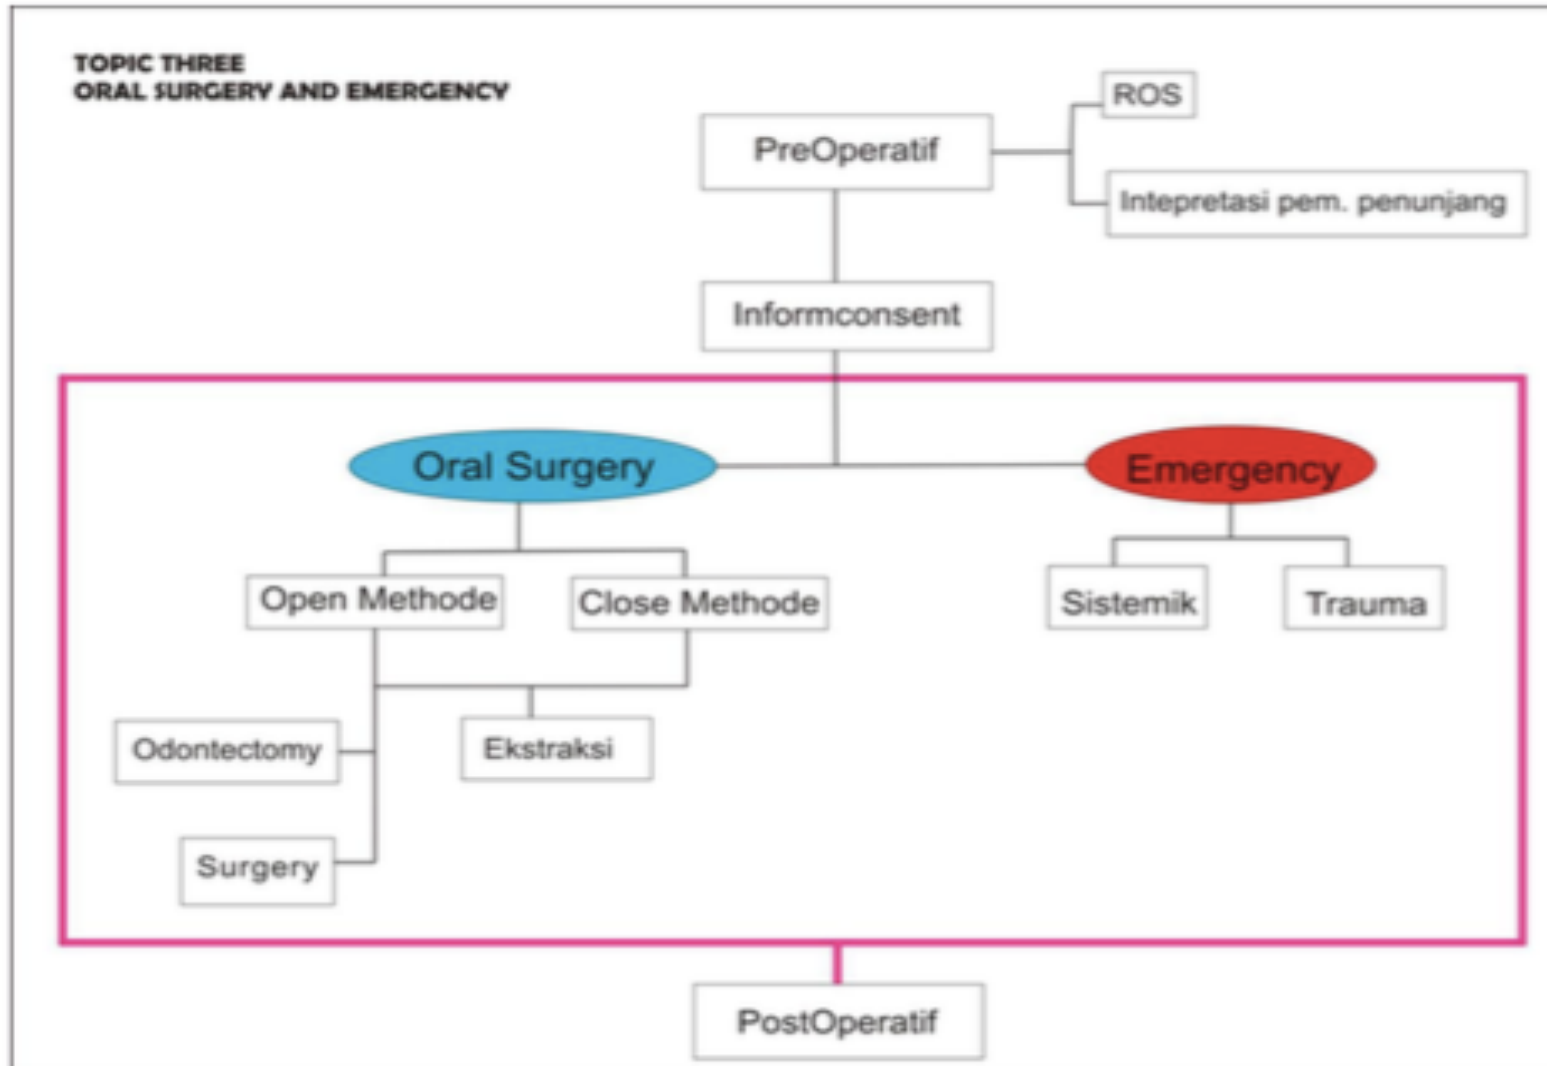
TOPIC THREE
ORAL SURGERY AND EMERGENCY

ROS

PreOperatif

Intepretasi pem. penunjang

Informconsent

Oral Surgery

Emergency

Open Methode

Close Methode

Sistemik

Trauma

Odontectomy

Ekstraksi

Surgery

PostOperatif